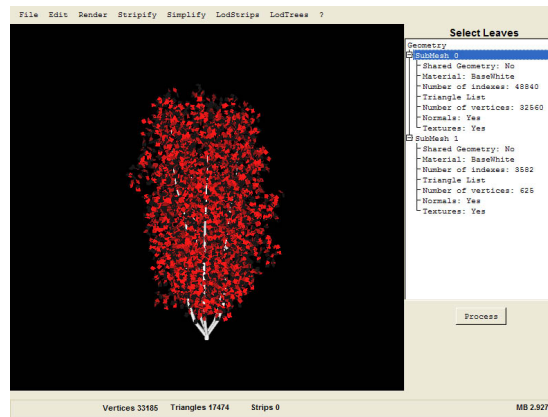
File Edit Render Stripify Simplify LodStrips LodTrees ?

Select Leaves

Geometry
SubMesh 0
Shared Geometry: No
Material: BaseWhite
Number of indexes: 48840
Triangle List
Number of vertices: 32560
Normals: Yes
Textures: Yes
SubMesh 1
Shared Geometry: No
Material: BaseWhite
Number of indexes: 3582
Triangle List
Number of vertices: 625
Normals: Yes
Textures: Yes

Process

Vertices 33185 Triangles 17474 Strips 0 MB 2.927